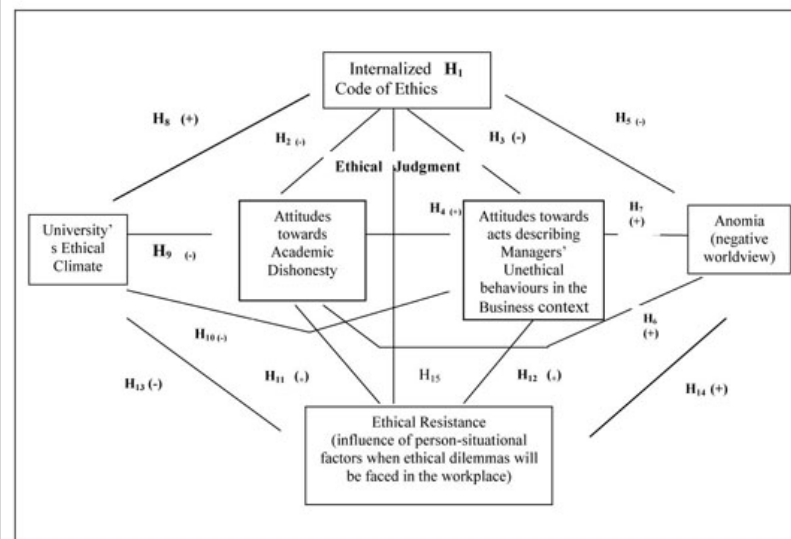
Internalized $H_1$
Code of Ethics

$H_8$ (+)

$H_2$ (-)

$H_3$ (-)

$H_5$ (-)

Ethical Judgment

University's Ethical Climate

$H_9$ (-)

Attitudes towards Academic Dishonesty

$H_4$ (+)

Attitudes towards acts describing Managers' Unethical behaviours in the Business context

$H_7$
(+)

Anomia (negative worldview)

$H_{10}$ (-)

$H_6$
(+)

$H_{13}$ (-)

$H_{11}$ (-)

$H_{15}$

$H_{12}$ (-)

$H_{14}$ (+)

Ethical Resistance (influence of person-situational factors when ethical dilemmas will be faced in the workplace)